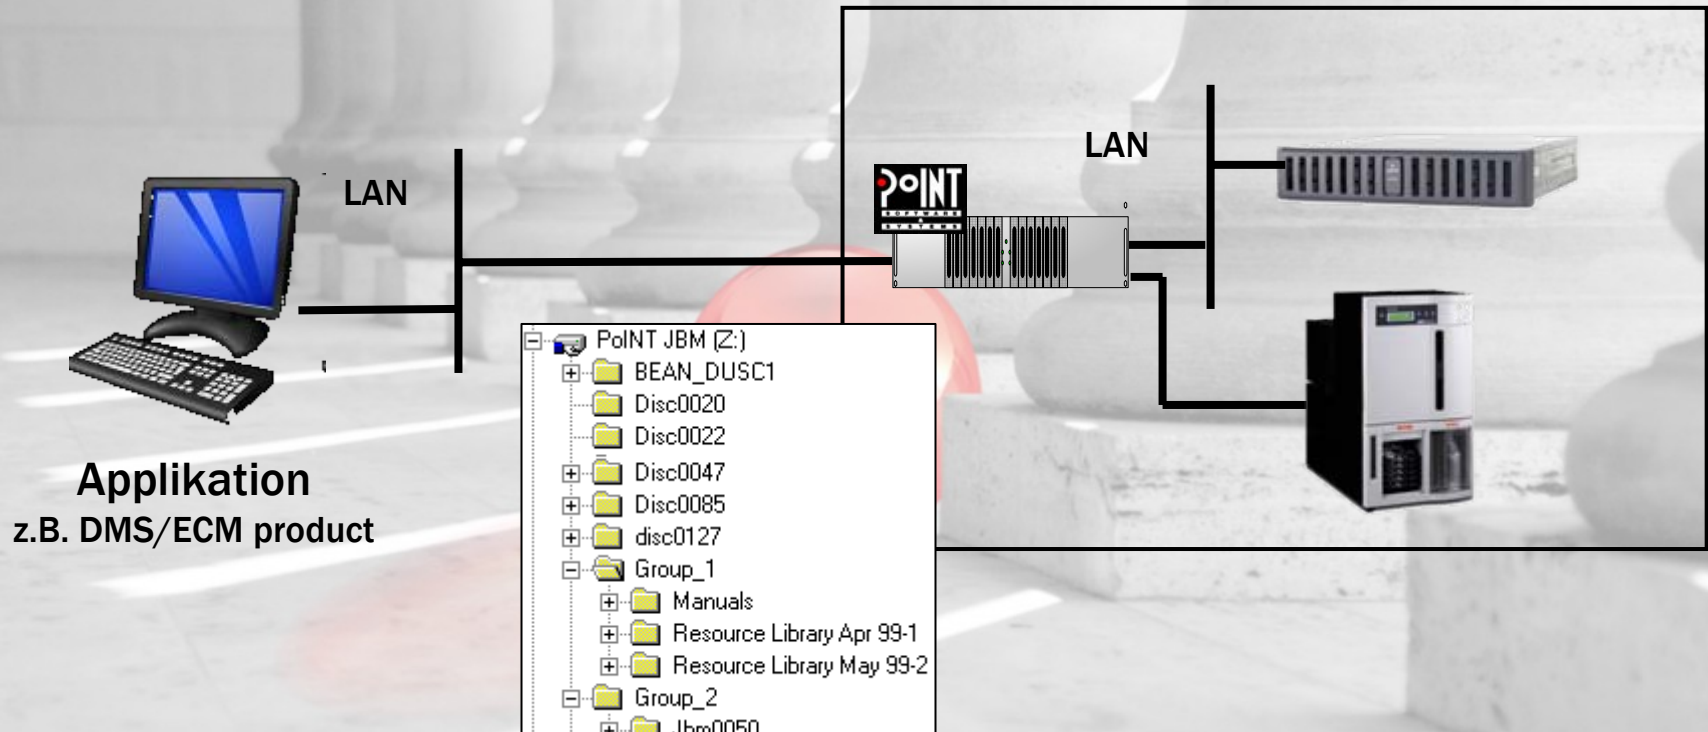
LAN

LAN

PoINT

PoINT JBM (Z:)
BEAN_DUSC1
Disc0020
Disc0022
Disc0047
Disc0085
disc0127
Group_1
Manuals
Resource Library Apr 99-1
Resource Library May 99-2
Group_2
Jbm0050

Applikation
z.B. DMS/ECM product